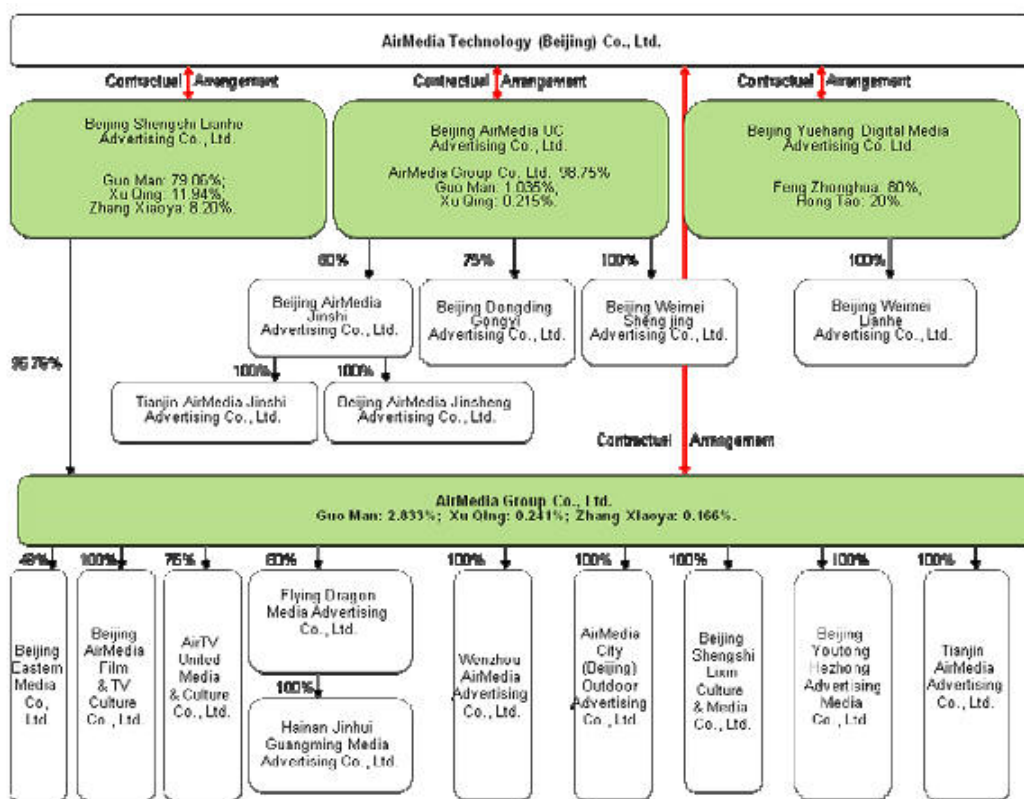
AirMedia Technology (Beijing) Co., Ltd.

Contractual Arrangement

Contractual Arrangement

Contractual Arrangement

Beijing Shengshi Lianhe Advertising Co., Ltd.

Guo Man: 79.06%; Xu Qing: 11.94%; Zhang Xiaoya: 8.20%.

Beijing AirMedia UC Advertising Co., Ltd.

AirMedia Group Co. Ltd.: 98.75% Guo Man: 1.035% Xu Qing: 0.215%.

Beijing Yuehang Digital Media Advertising Co. Ltd.

Feng Zhonghua: 80%, Hong Tao: 20%.

60%

75%

100%

100%

Beijing AirMedia Jinshi Advertising Co., Ltd.

Beijing Dongding Gongyi Advertising Co., Ltd.

Beijing Weimei Shengjing Advertising Co., Ltd.

Beijing Weimei Lianhe Advertising Co., Ltd.

95.76%

100%

100%

Tianjin AirMedia Jinshi Advertising Co., Ltd.

Beijing AirMedia Jinsheng Advertising Co., Ltd.

Contractual Arrangement

AirMedia Group Co., Ltd.
Guo Man: 2.833%; Xu Qing: 0.241%; Zhang Xiaoya: 0.166%.

49%

100%

75%

60%

100%

100%

100%

100%

100%

Beijing Eastern Media Co., Ltd.

Beijing AirMedia Film & TV Culture Co., Ltd.

AirTV United Media & Culture Co., Ltd.

Flying Dragon Media Advertising Co., Ltd.

100%

Hainan Jinhui Guangming Media Advertising Co., Ltd.

Wenzhou AirMedia Advertising Co., Ltd.

AirMedia City (Beijing) Outdoor Advertising Co., Ltd.

Beijing Shengshi Lixin Culture & Media Co., Ltd.

Beijing Youtong Hezhong Advertising Media Co., Ltd.

Tianjin AirMedia Advertising Co., Ltd.